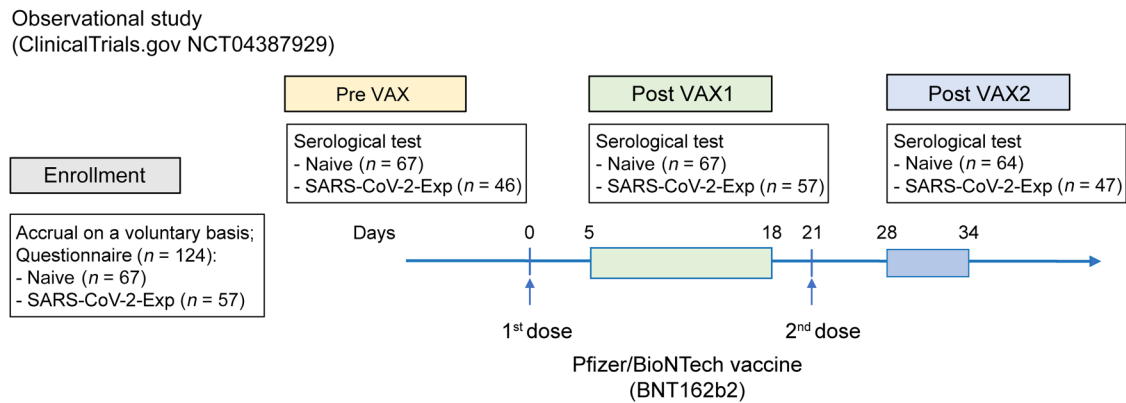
Observational study
(ClinicalTrials.gov NCT04387929)

Pre VAX

Serological test
- Naive ($n$ = 67)
- SARS-CoV-2-Exp ($n$ = 46)

Post VAX1

Serological test
- Naive ($n$ = 67)
- SARS-CoV-2-Exp ($n$ = 57)

Post VAX2

Serological test
- Naive ($n$ = 64)
- SARS-CoV-2-Exp ($n$ = 47)

Enrollment

Accrual on a voluntary basis;
Questionnaire ($n$ = 124):
- Naive ($n$ = 67)
- SARS-CoV-2-Exp ($n$ = 57)

Days 0 5 18 21 28 34

1$^{st}$ dose

2$^{nd}$ dose

Pfizer/BioNTech vaccine
(BNT162b2)